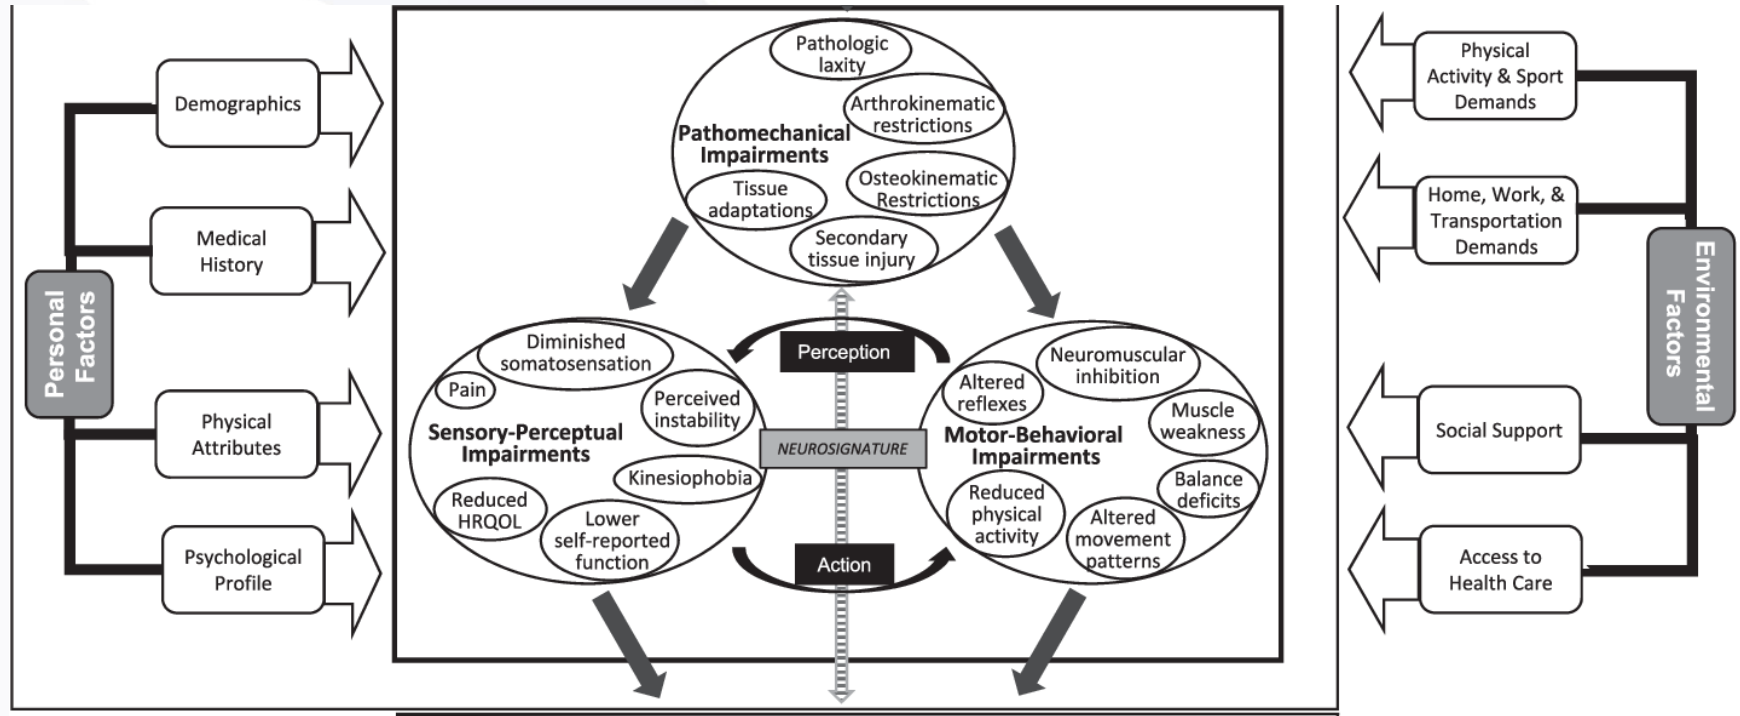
Personal Factors

Demographics

Medical History

Physical Attributes

Psychological Profile

Pathologic laxity

Arthrokinematic restrictions

Pathomechanical Impairments

Tissue adaptations

Osteokinematic Restrictions

Secondary tissue injury

Perception

Diminished somatosensation

Pain

Perceived instability

Sensory-Perceptual Impairments

NEUROSIGNATURE

Kinesiophobia

Reduced HRQOL

Lower self-reported function

Action

Altered reflexes

Neuromuscular inhibition

Muscle weakness

Motor-Behavioral Impairments

Balance deficits

Reduced physical activity

Altered movement patterns

Physical Activity & Sport Demands

Home, Work, & Transportation Demands

Social Support

Access to Health Care

Environmental Factors